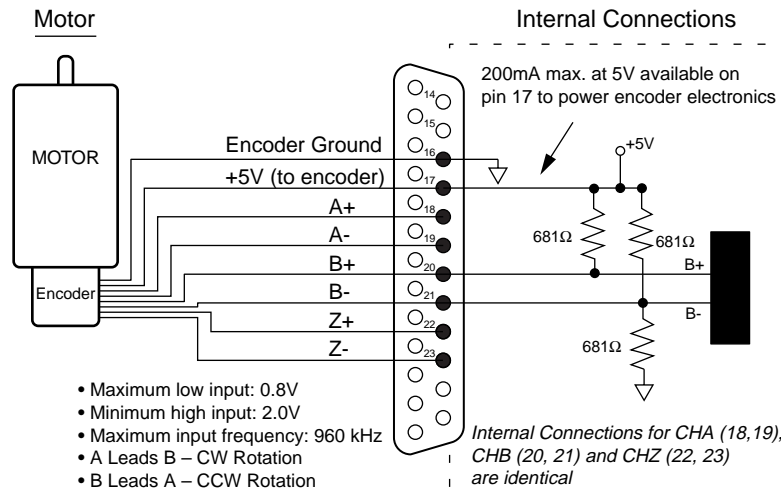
Motor

Internal Connections

200mA max. at 5V available on pin 17 to power encoder electronics

MOTOR

Encoder

Encoder Ground
+5V (to encoder)
A+
A-
B+
B-
Z+
Z-

14
15
16
17
18
19
20
21
22
23

+5V

681Ω
681Ω
681Ω

B+
B-

• Maximum low input: 0.8V
• Minimum high input: 2.0V
• Maximum input frequency: 960 kHz
• A Leads B – CW Rotation
• B Leads A – CCW Rotation

Internal Connections for CHA (18,19), CHB (20, 21) and CHZ (22, 23) are identical